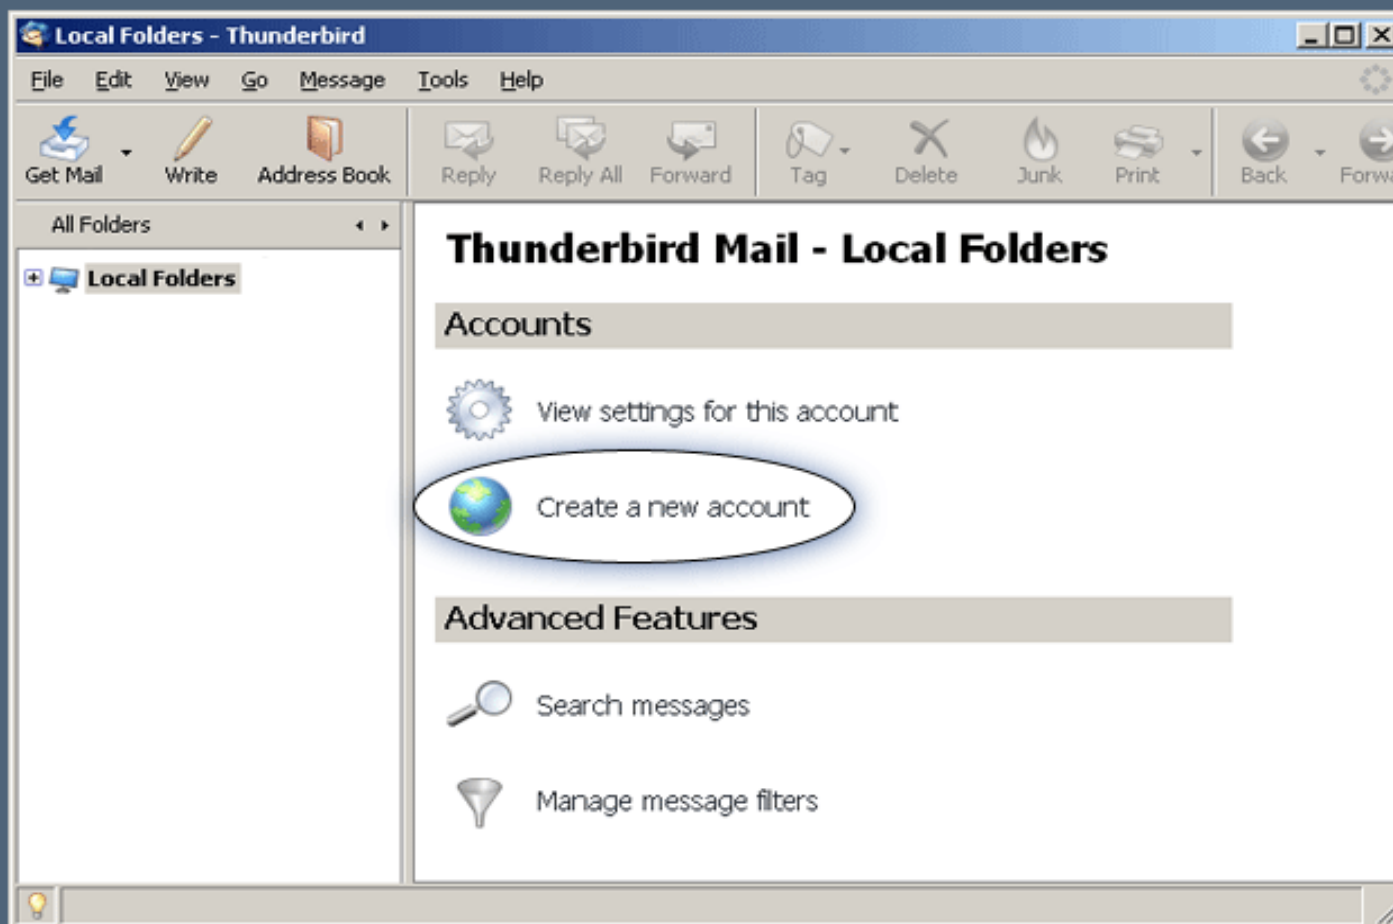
Local Folders - Thunderbird

File Edit View Go Message Tools Help

Get Mail Write Address Book Reply Reply All Forward Tag Delete Junk Print Back Forw

All Folders

Local Folders

Thunderbird Mail - Local Folders

Accounts

View settings for this account

Create a new account

Advanced Features

Search messages

Manage message filters